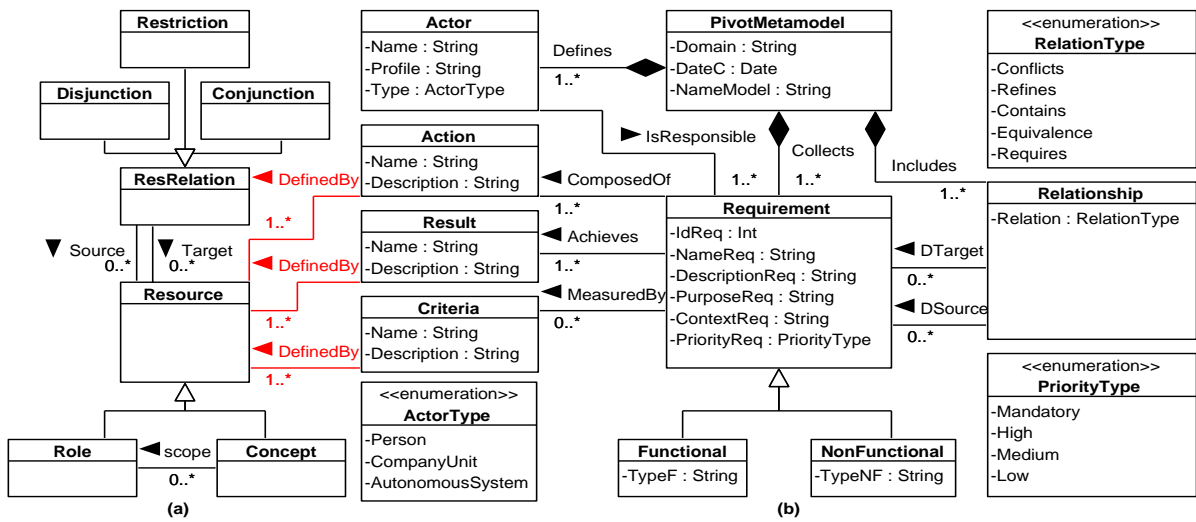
Restriction

Disjunction

Conjunction

ResRelation

◀ DefinedBy

1..*

▼ Source 0..*

▼ Target 0..*

Resource

◀ DefinedBy

1..*

◀ DefinedBy

1..*

Role

◀ scope 0..*

Concept

(a)

Actor
-Name : String
-Profile : String
-Type : ActorType

Defines 1..*

PivotMetamodel
-Domain : String
-DateC : Date
-NameModel : String

<<enumeration>>
RelationType
-Conflicts
-Refines
-Contains
-Equivalence
-Requires

▶ IsResponsible

Action
-Name : String
-Description : String

◀ ComposedOf

1..*

Collects

1..*

1..*

Includes

1..*

Relationship
-Relation : RelationType

Result
-Name : String
-Description : String

◀ Achieves

1..*

Requirement
-IdReq : Int
-NameReq : String
-DescriptionReq : String
-PurposeReq : String
-ContextReq : String
-PriorityReq : PriorityType

◀ DTarget 0..*

◀ DSource 0..*

Criteria
-Name : String
-Description : String

◀ MeasuredBy

0..*

<<enumeration>>
ActorType
-Person
-CompanyUnit
-AutonomousSystem

Functional
-TypeF : String

NonFunctional
-TypeNF : String

<<enumeration>>
PriorityType
-Mandatory
-High
-Medium
-Low

(b)